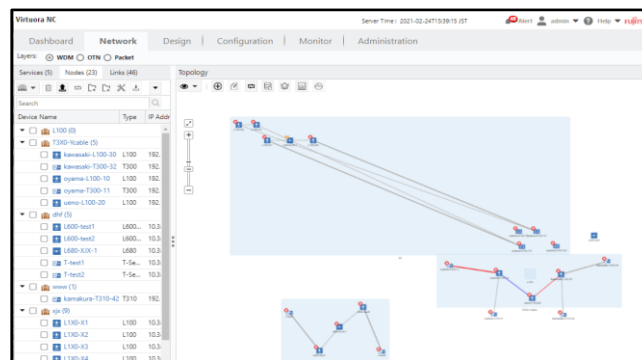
Virtuora NC

Server Time : 2021-02-24T15:39:15 JST

Alert admin Help FUJITSU

Dashboard | Network | Design | Configuration | Monitor | Administration

Layers: WDM OTN Packet

Services (5) | Nodes (23) | Links (46)

Search

| Device Name | Type | IP Addr |
|---|---|---|
| L100 (0) | | |
| T3X0-1cable (5) | | |
| kawasaki-L100-30 | L100 | 192. |
| kawasaki-T300-32 | T300 | 192. |
| oyama-L100-10 | L100 | 192. |
| oyama-T300-11 | T300 | 192. |
| ueno-L100-20 | L100 | 192. |
| dhf (5) | | |
| L600-test1 | L600... | 10.3 |
| L600-test2 | L600... | 10.3 |
| L680-XIX-1 | L680 | 10.3 |
| T-test1 | T-Se... | 10.3 |
| T-test2 | T-Se... | 10.3 |
| www (1) | | |
| kamakura-T310-42 | T310 | 192. |
| xjx (9) | | |
| L1X0-X1 | L100 | 10.3 |
| L1X0-X2 | L100 | 10.3 |
| L1X0-X3 | L100 | 10.3 |
| L1X0-X4 | L100 | 10.3 |

Topology